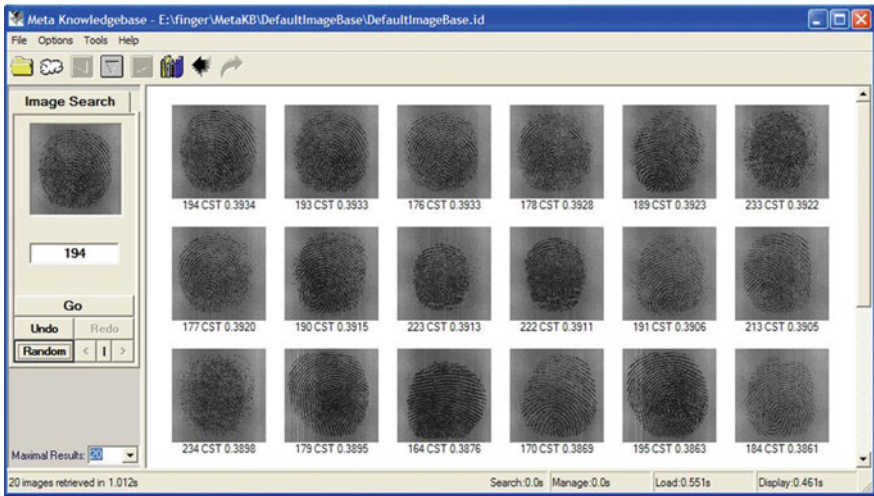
Meta Knowledgebase - E:\finger\MetaKB\DefaultImageBase\DefaultImageBase.id

File Options Tools Help

Image Search

194

Go

Undo Redo

Random < | >

Maximal Results: 20

194 CST 0.3934
193 CST 0.3933
176 CST 0.3933
178 CST 0.3928
189 CST 0.3923
233 CST 0.3922

177 CST 0.3920
190 CST 0.3915
223 CST 0.3913
222 CST 0.3911
191 CST 0.3906
213 CST 0.3905

234 CST 0.3898
179 CST 0.3895
164 CST 0.3876
170 CST 0.3869
195 CST 0.3863
184 CST 0.3861

20 images retrieved in 1.012s
Search:0.0s
Manage:0.0s
Load:0.551s
Display:0.461s